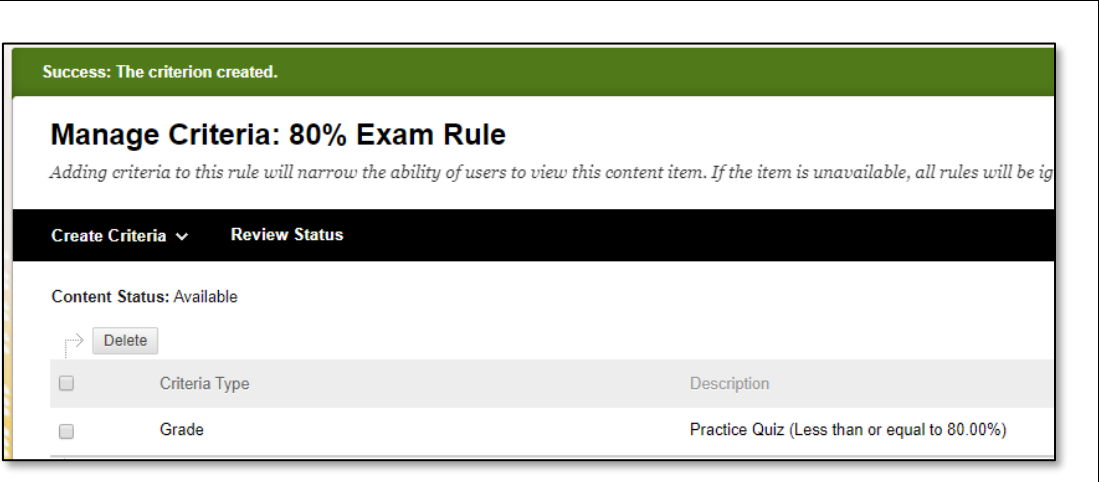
Success: The criterion created.

Manage Criteria: 80% Exam Rule

Adding criteria to this rule will narrow the ability of users to view this content item. If the item is unavailable, all rules will be ig

Create Criteria Review Status

Content Status: Available

Delete

| | Criteria Type | Description |
|---|---|---|
| | Grade | Practice Quiz (Less than or equal to 80.00%) |